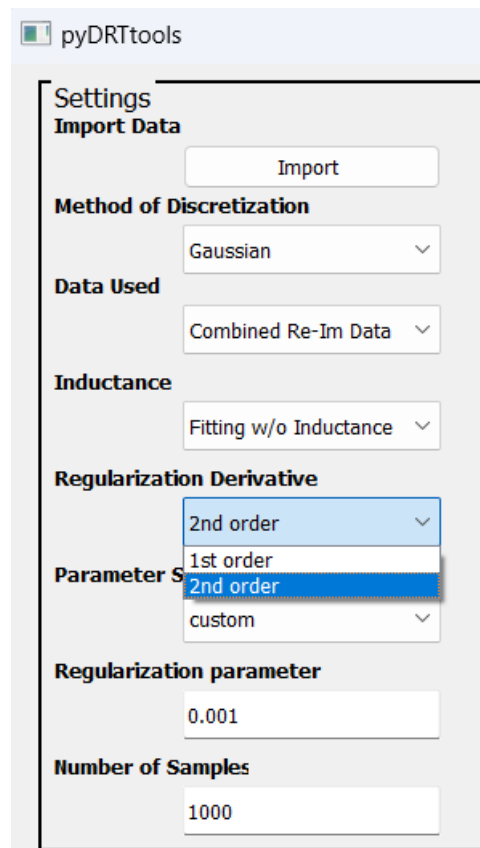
pyDRTtools

Settings

Import Data

Import

Method of Discretization

Gaussian

Data Used

Combined Re-Im Data

Inductance

Fitting w/o Inductance

Regularization Derivative

2nd order

1st order

2nd order

Parameter S

custom

Regularization parameter

0.001

Number of Samples

1000